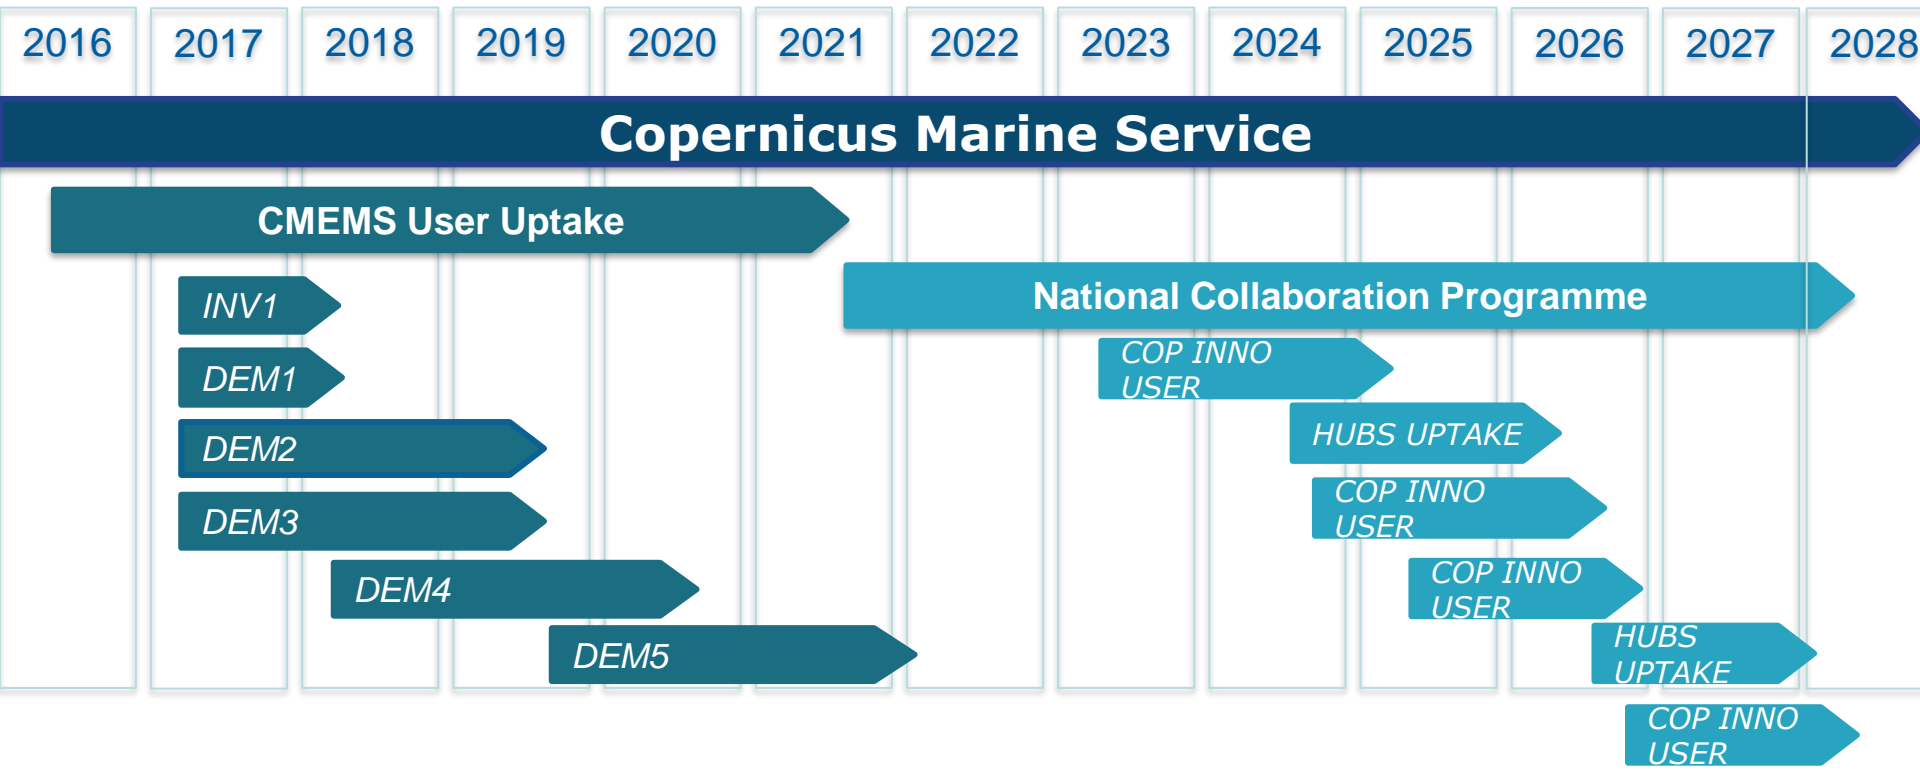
2016 2017 2018 2019 2020 2021 2022 2023 2024 2025 2026 2027 2028

Copernicus Marine Service

CMEMS User Uptake

INV1

DEM1

DEM2

DEM3

DEM4

DEM5

National Collaboration Programme

COP INNO USER

HUBS UPTAKE

COP INNO USER

COP INNO USER

HUBS UPTAKE

COP INNO USER